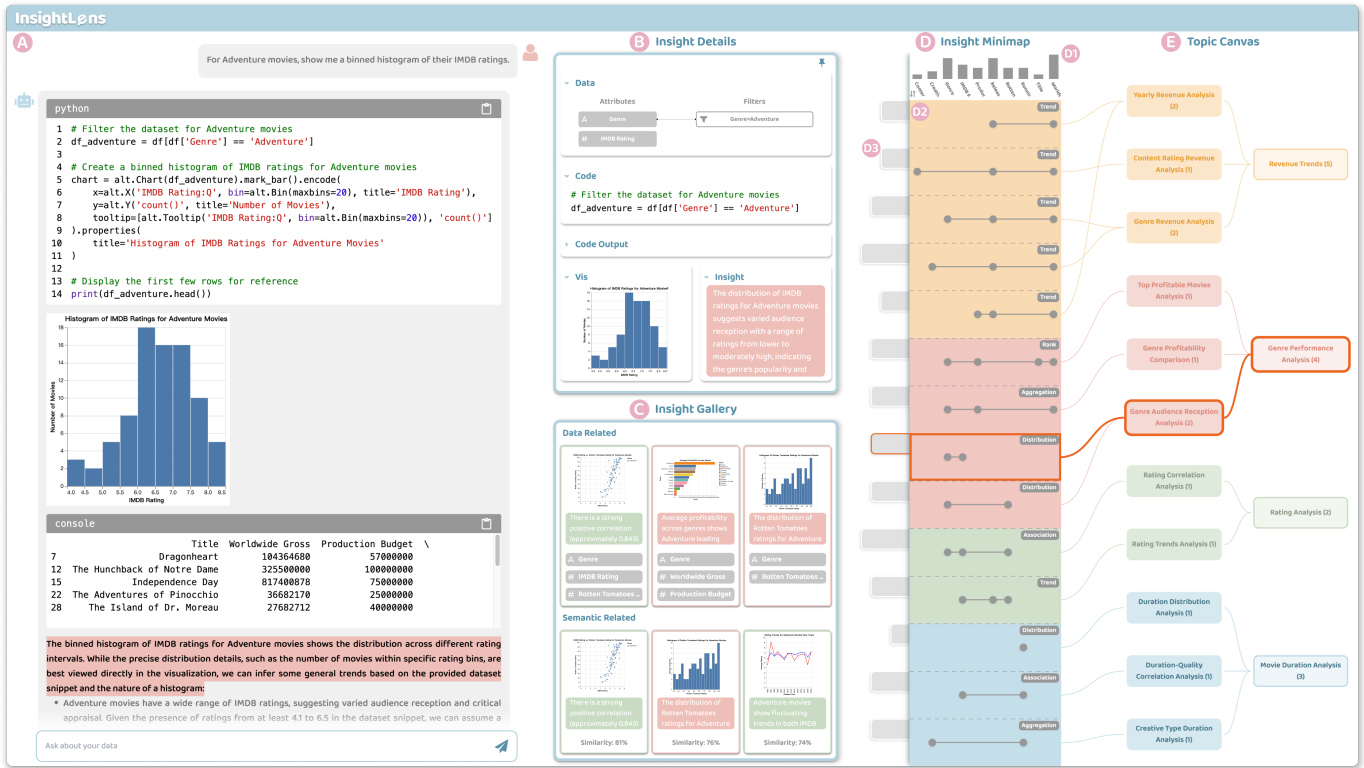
InsightLens

A

For Adventure movies, show me a binned histogram of their IMDB ratings.

python

```
1  # Filter the dataset for Adventure movies
2  df_adventure = df[df['Genre'] == 'Adventure']
3
4  # Create a binned histogram of IMDB ratings for Adventure movies
5  chart = alt.Chart(df_adventure).mark_bar().encode(
6      x=alt.X('IMDB Rating:Q', bin=alt.Bin(maxbins=20), title='IMDB Rating'),
7      y=alt.Y('count()', title='Number of Movies'),
8      tooltip=[alt.Tooltip('IMDB Rating:Q', bin=alt.Bin(maxbins=20)), 'count()']
9  ).properties(
10     title='Histogram of IMDB Ratings for Adventure Movies'
11 )
12
13 # Display the first few rows for reference
14 print(df_adventure.head())
```

Histogram of IMDB Ratings for Adventure Movies
Number of Movies
IMDB Rating
0 2 4 6 8 10 12 14 16 18
4.0 4.5 5.0 5.5 6.0 6.5 7.0 7.5 8.0 8.5

console

| | Title | Worldwide Gross | Production Budget | \ |
|---|---|---|---|---|
| 7 | Dragonheart | 104364680 | 57000000 | |
| 12 | The Hunchback of Notre Dame | 325500000 | 100000000 | |
| 15 | Independence Day | 817400878 | 75000000 | |
| 22 | The Adventures of Pinocchio | 36682170 | 25000000 | |
| 28 | The Island of Dr. Moreau | 27682712 | 40000000 | |

The binned histogram of IMDB ratings for Adventure movies shows the distribution across different rating intervals. While the precise distribution details, such as the number of movies within specific rating bins, are best viewed directly in the visualization, we can infer some general trends based on the provided dataset snippet and the nature of a histogram:

• Adventure movies have a wide range of IMDB ratings, suggesting varied audience reception and critical appraisal. Given the presence of ratings from at least 4.1 to 6.5 in the dataset snippet, we can assume a

Ask about your data

B Insight Details

Data
Attributes
Filters
Genre
Genre=Adventure
IMDB Rating

Code
# Filter the dataset for Adventure movies
df_adventure = df[df['Genre'] == 'Adventure']

Code Output

Vis
Histogram of IMDB Ratings for Adventure Movies
Number of Movies
IMDB Rating

Insight
The distribution of IMDB ratings for Adventure movies suggests varied audience reception with a range of ratings from lower to moderately high, indicating the genre's popularity and

C Insight Gallery

Data Related

There is a strong positive correlation (approximately 0.843)
Genre
IMDB Rating
Rotten Tomatoes...

Average profitability across genres shows Adventure leading
Genre
Worldwide Gross
Production Budget

The distribution of Rotten Tomatoes ratings for Adventure
Genre
Rotten Tomatoes...

Semantic Related

There is a strong positive correlation (approximately 0.843)
Similarity: 81%

The distribution of Rotten Tomatoes ratings for Adventure
Similarity: 76%

Adventure movies show fluctuating trends in both IMDB
Similarity: 74%

D Insight Minimap

D1
D2
D3

Trend
Trend
Trend
Trend
Trend
Rank
Aggregation
Distribution
Distribution
Association
Trend
Distribution
Association
Aggregation

E Topic Canvas

Yearly Revenue Analysis (2)
Content Rating Revenue Analysis (1)
Revenue Trends (5)
Genre Revenue Analysis (2)
Top Profitable Movies Analysis (1)
Genre Profitability Comparison (1)
Genre Performance Analysis (4)
Genre Audience Reception Analysis (2)
Rating Correlation Analysis (1)
Rating Analysis (2)
Rating Trends Analysis (1)
Duration Distribution Analysis (1)
Duration-Quality Correlation Analysis (1)
Movie Duration Analysis (3)
Creative Type Duration Analysis (1)